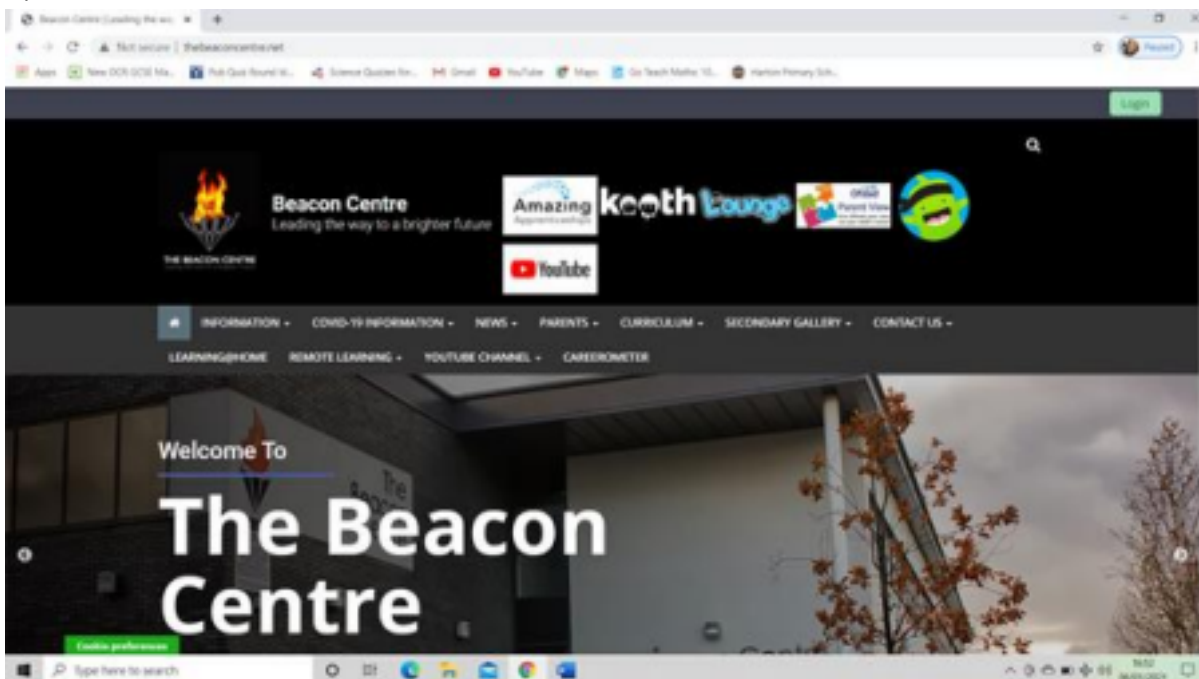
Beacon Centre | Leading the wa ×  +

Not secure | thebeaconcentre.net

Apps  New OCR GCSE Ma...  Pub Quiz Round Id...  Science Quizzes for...  Gmail  YouTube  Maps  Go Teach Maths: 10...  Harton Primary Sch...

Paused

Login

THE BEACON CENTRE

Beacon Centre
Leading the way to a brighter future

Amazing Apprenticeships

kooth

Lounge

Ofsted Parent View

YouTube

INFORMATION ▾  COVID-19 INFORMATION ▾  NEWS ▾  PARENTS ▾  CURRICULUM ▾  SECONDARY GALLERY ▾  CONTACT US ▾

LEARNING@HOME  REMOTE LEARNING ▾  YOUTUBE CHANNEL ▾  CAREEROMETER

Welcome To

The Beacon Centre

The Beacon

Cookie preferences

Type here to search

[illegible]